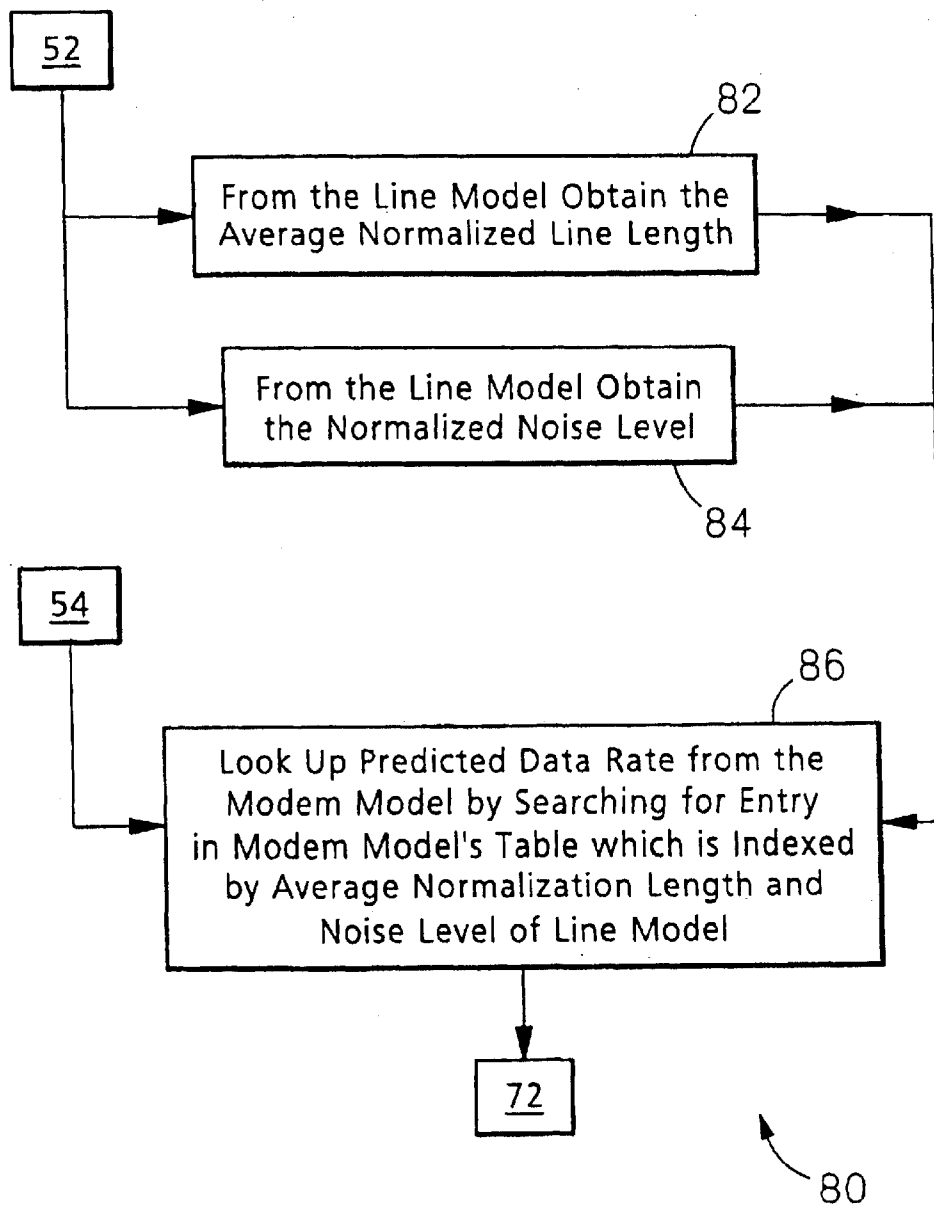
52

82

From the Line Model Obtain the Average Normalized Line Length

From the Line Model Obtain the Normalized Noise Level

84

54

86

Look Up Predicted Data Rate from the Modem Model by Searching for Entry in Modem Model's Table which is Indexed by Average Normalization Length and Noise Level of Line Model

72

80